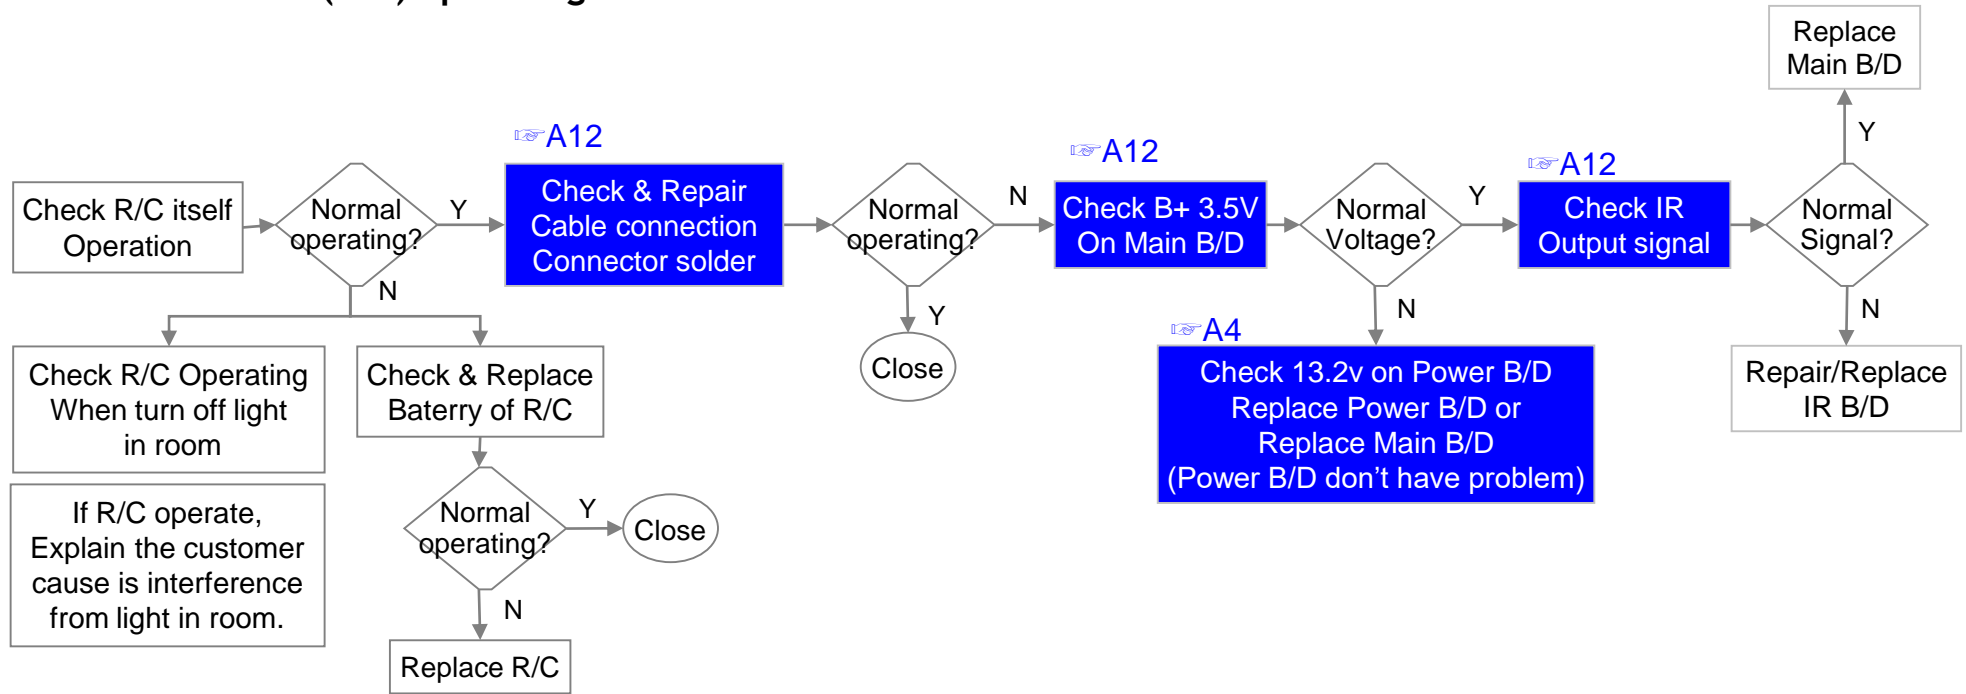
Replace Main B/D

Y

☞A12

☞A12

☞A12

Check R/C itself Operation

Normal operating?

Y

Check & Repair Cable connection Connector solder

Normal operating?

N

Check B+ 3.5V On Main B/D

Normal Voltage?

Y

Check IR Output signal

Normal Signal?

N

Y

N

N

Close

☞A4

Check R/C Operating When turn off light in room

Check & Replace Baterry of R/C

Check 13.2v on Power B/D Replace Power B/D or Replace Main B/D (Power B/D don't have problem)

Repair/Replace IR B/D

If R/C operate, Explain the customer cause is interference from light in room.

Normal operating?

Y

Close

N

Replace R/C